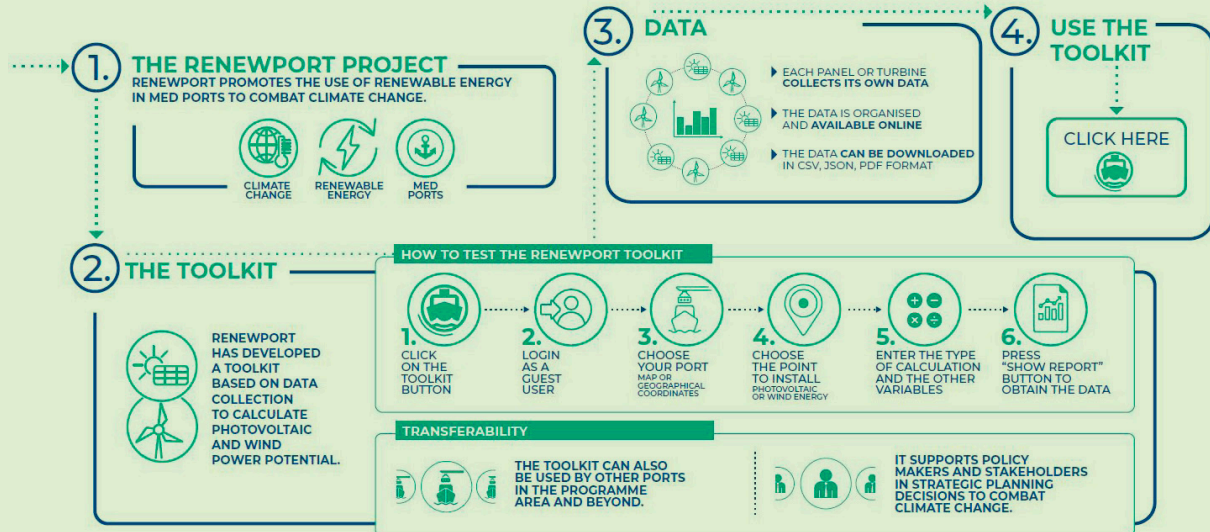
1. THE RENEWPORT PROJECT
RENEWPORT PROMOTES THE USE OF RENEWABLE ENERGY IN MED PORTS TO COMBAT CLIMATE CHANGE.

CLIMATE CHANGE
RENEWABLE ENERGY
MED PORTS

3. DATA
EACH PANEL OR TURBINE COLLECTS ITS OWN DATA
THE DATA IS ORGANISED AND AVAILABLE ONLINE
THE DATA CAN BE DOWNLOADED IN CSV, JSON, PDF FORMAT

4. USE THE TOOLKIT
CLICK HERE

2. THE TOOLKIT
RENEWPORT HAS DEVELOPED A TOOLKIT BASED ON DATA COLLECTION TO CALCULATE PHOTOVOLTAIC AND WIND POWER POTENTIAL.

HOW TO TEST THE RENEWPORT TOOLKIT
1. CLICK ON THE TOOLKIT BUTTON
2. LOGIN AS A GUEST USER
3. CHOOSE YOUR PORT MAP OR GEOGRAPHICAL COORDINATES
4. CHOOSE THE POINT TO INSTALL PHOTOVOLTAIC OR WIND ENERGY
5. ENTER THE TYPE OF CALCULATION AND THE OTHER VARIABLES
6. PRESS "SHOW REPORT" BUTTON TO OBTAIN THE DATA

TRANSFERABILITY
THE TOOLKIT CAN ALSO BE USED BY OTHER PORTS IN THE PROGRAMME AREA AND BEYOND.
IT SUPPORTS POLICY MAKERS AND STAKEHOLDERS IN STRATEGIC PLANNING DECISIONS TO COMBAT CLIMATE CHANGE.